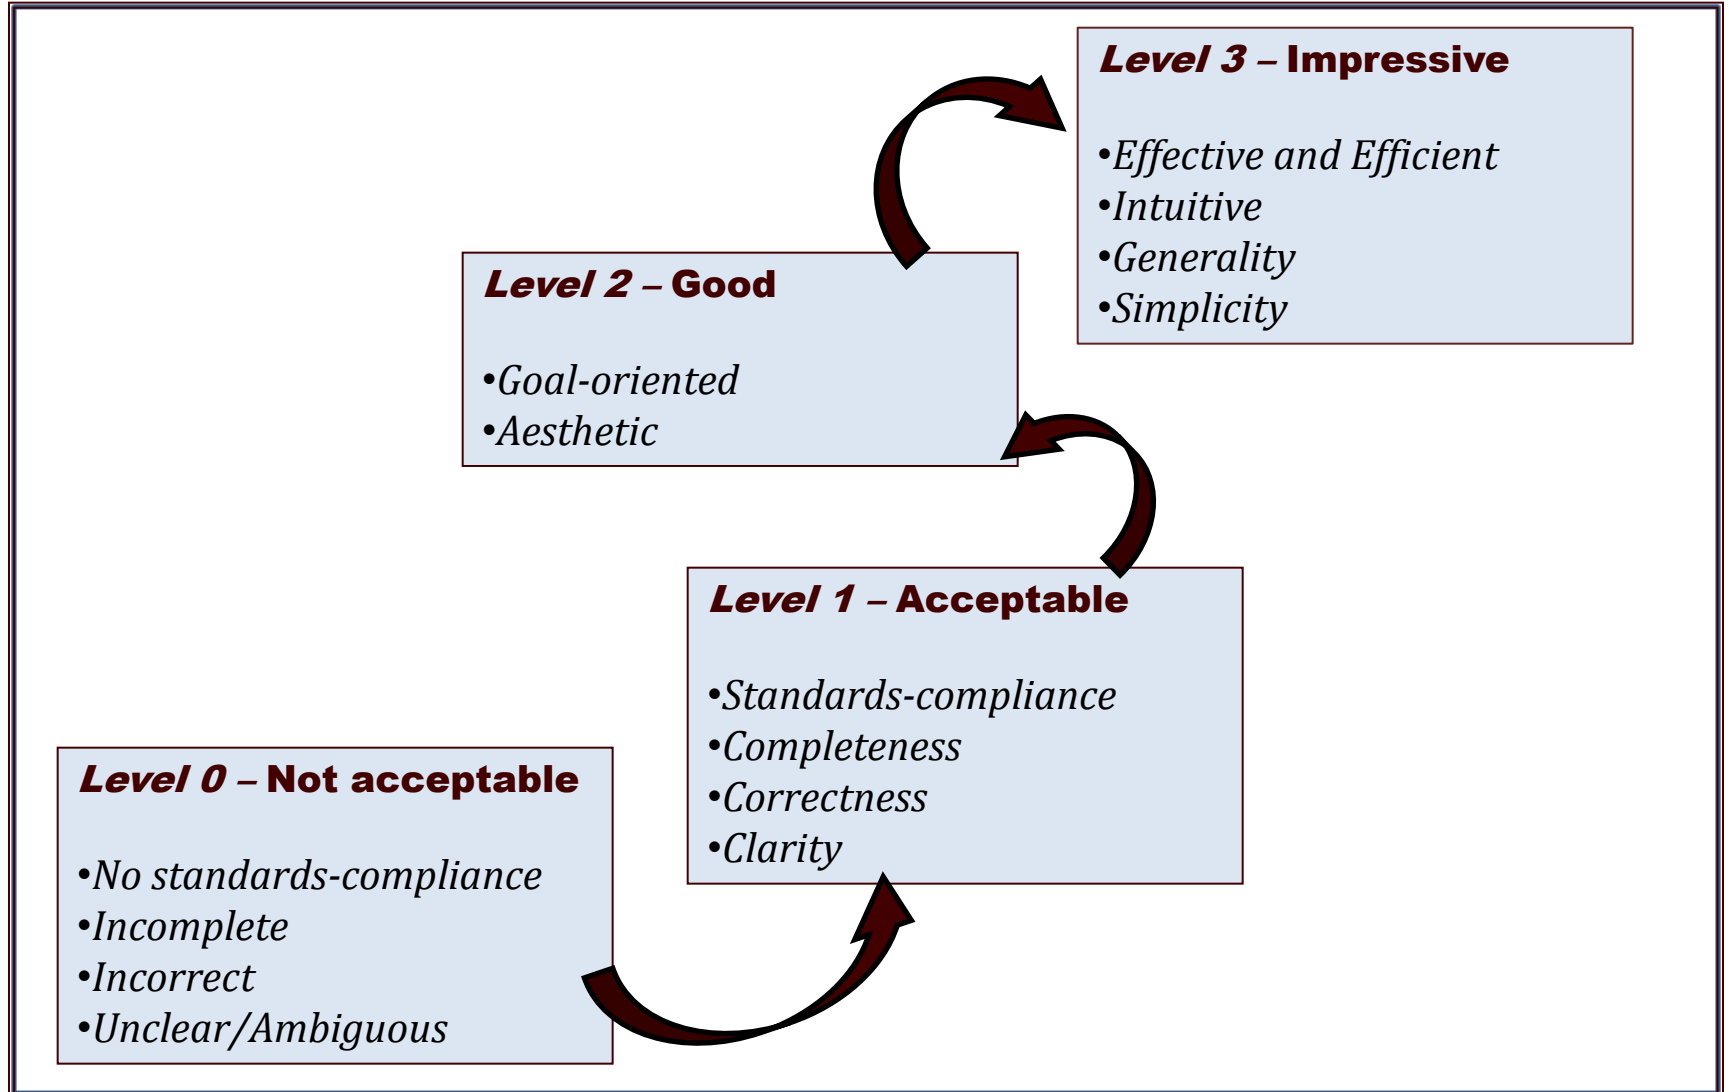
Level 3 – Impressive

•Effective and Efficient
•Intuitive
•Generality
•Simplicity

Level 2 – Good

•Goal-oriented
•Aesthetic

Level 1 – Acceptable

•Standards-compliance
•Completeness
•Correctness
•Clarity

Level 0 – Not acceptable

•No standards-compliance
•Incomplete
•Incorrect
•Unclear/Ambiguous